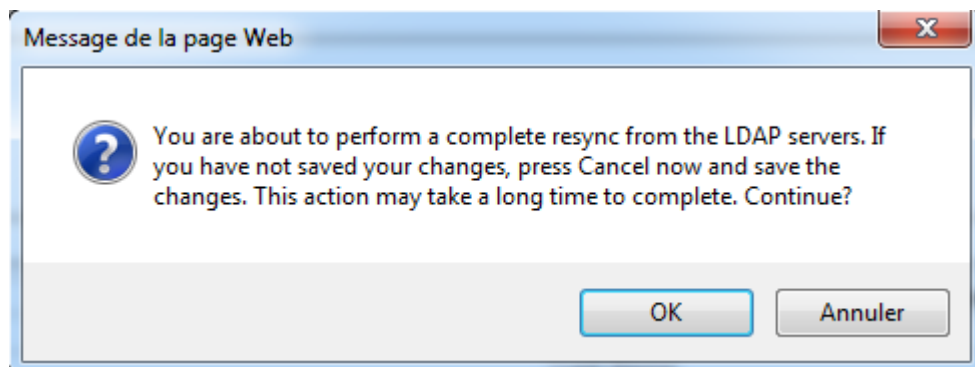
Message de la page Web

You are about to perform a complete resync from the LDAP servers. If you have not saved your changes, press Cancel now and save the changes. This action may take a long time to complete. Continue?

OK

Annuler